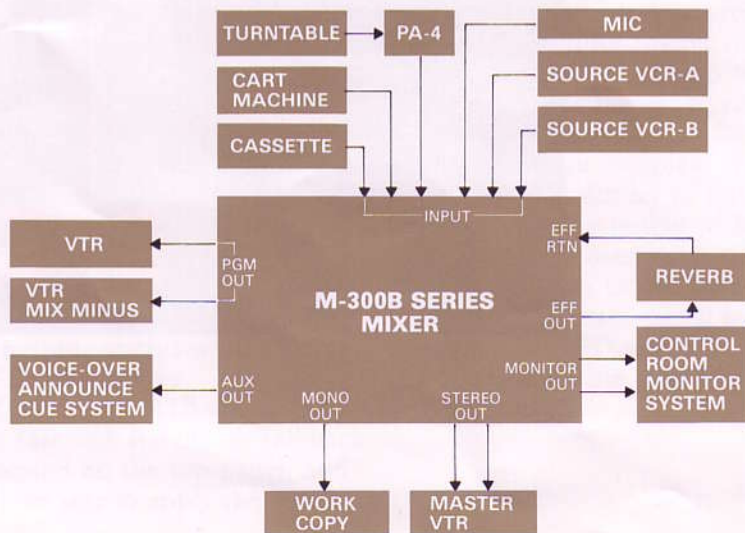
TURNTABLE

PA-4

MIC

CART MACHINE

SOURCE VCR-A

CASSETTE

SOURCE VCR-B

INPUT

VTR

PGM OUT

EFF RTN

REVERB

VTR MIX MINUS

M-300B SERIES MIXER

EFF OUT

VOICE-OVER ANNOUNCE CUE SYSTEM

AUX OUT

MONITOR OUT

CONTROL ROOM MONITOR SYSTEM

MONO OUT

STEREO OUT

WORK COPY

MASTER VTR